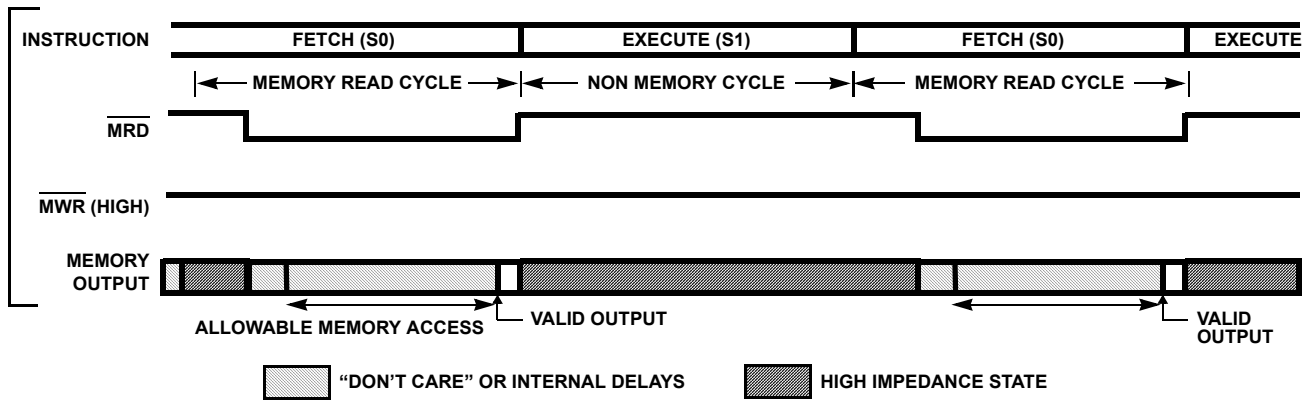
INSTRUCTION FETCH (S0) EXECUTE (S1) FETCH (S0) EXECUTE

MEMORY READ CYCLE NON MEMORY CYCLE MEMORY READ CYCLE

$\overline{MRD}$

$\overline{MWR}$ (HIGH)

MEMORY OUTPUT

ALLOWABLE MEMORY ACCESS

VALID OUTPUT

VALID OUTPUT

“DON’T CARE” OR INTERNAL DELAYS

HIGH IMPEDANCE STATE